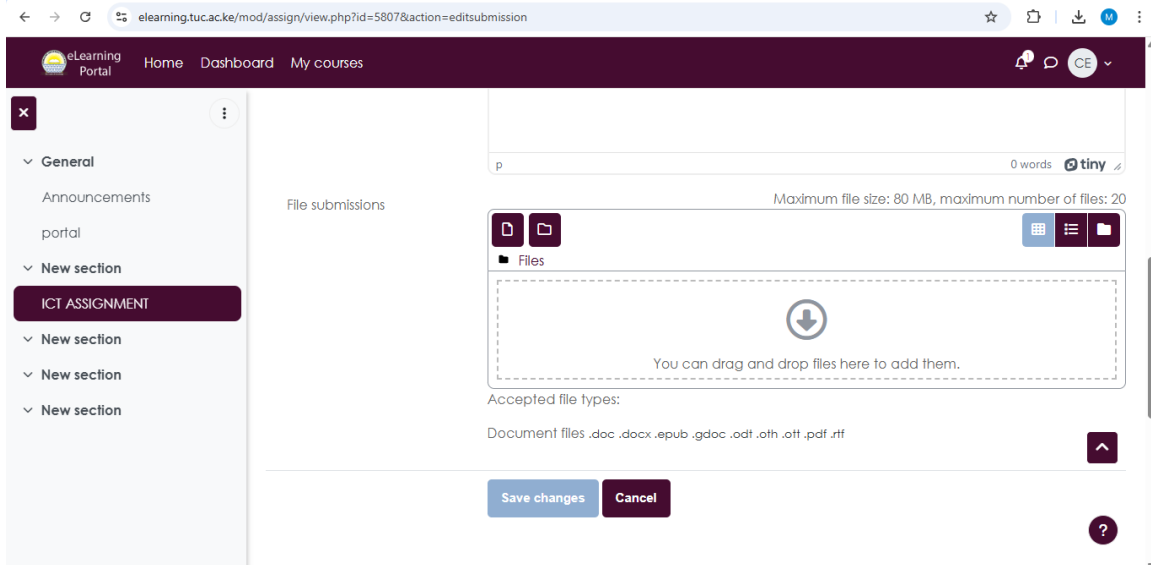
elearning.tuc.ac.ke/mod/assign/view.php?id=5807&action=editsubmission

M

eLearning Portal

Home Dashboard My courses

1

CE

General

Announcements

portal

New section

ICT ASSIGNMENT

New section

New section

New section

p

0 words

tiny

File submissions

Maximum file size: 80 MB, maximum number of files: 20

Files

You can drag and drop files here to add them.

Accepted file types:

Document files .doc .docx .epub .gdoc .odt .oth .ott .pdf .rtf

Save changes

Cancel

?